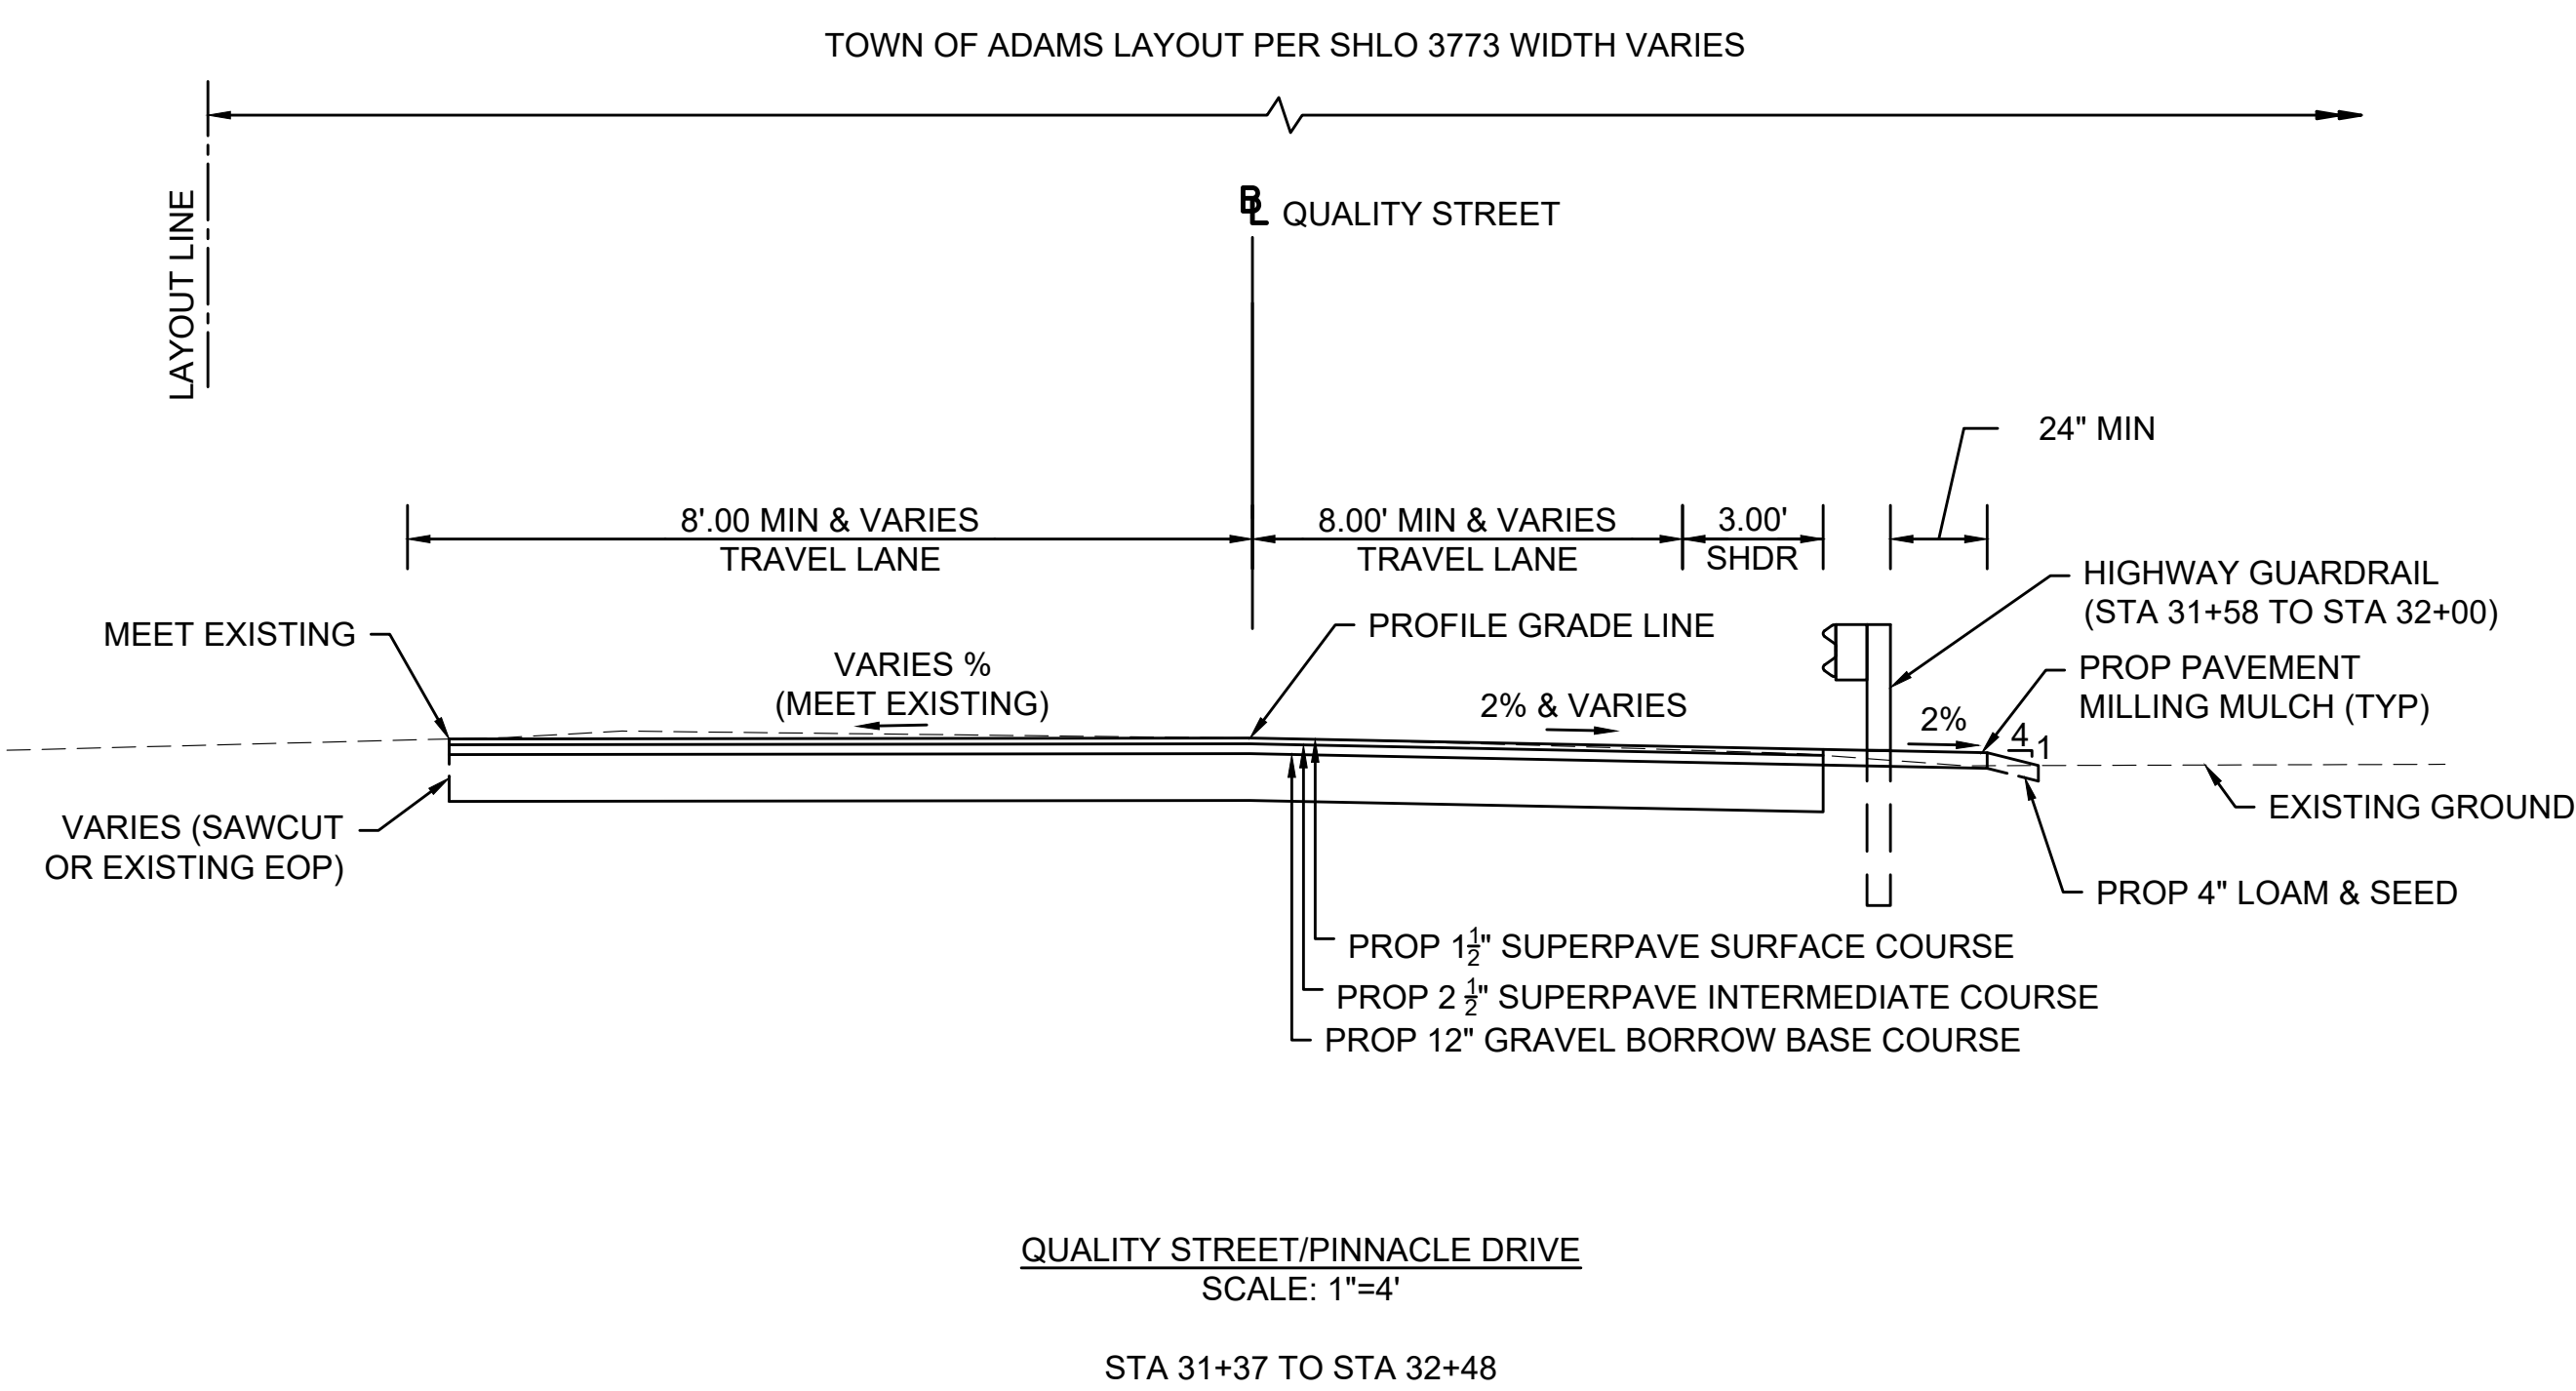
TOWN OF ADAMS LAYOUT PER SHLO 3773 WIDTH VARIES

LAYOUT LINE

BL QUALITY STREET

24" MIN

8'.00 MIN & VARIES
TRAVEL LANE

8.00' MIN & VARIES
TRAVEL LANE

3.00'
SHDR

HIGHWAY GUARDRAIL
(STA 31+58 TO STA 32+00)

MEET EXISTING

PROFILE GRADE LINE

VARIES %
(MEET EXISTING)

2% & VARIES

PROP PAVEMENT
MILLING MULCH (TYP)

2%

4
1

EXISTING GROUND

VARIES (SAWCUT
OR EXISTING EOP)

PROP 4" LOAM & SEED

PROP $1\frac{1}{2}$" SUPERPAVE SURFACE COURSE

PROP $2\frac{1}{2}$" SUPERPAVE INTERMEDIATE COURSE

PROP 12" GRAVEL BORROW BASE COURSE

QUALITY STREET/PINNACLE DRIVE
SCALE: 1"=4'

STA 31+37 TO STA 32+48